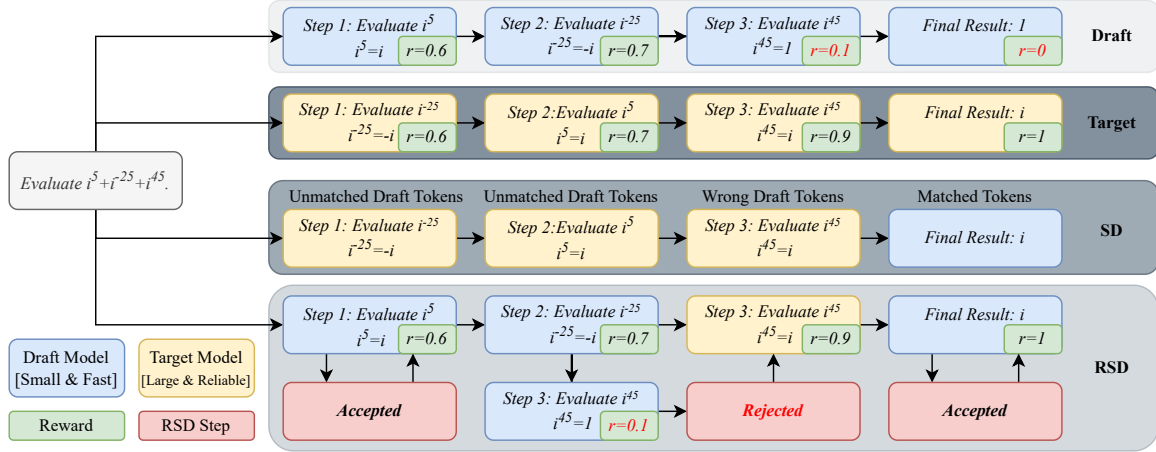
Evaluate $i^5+i^{-25}+i^{45}$.

Step 1: Evaluate $i^5$
$i^5=i$ r=0.6

Step 2: Evaluate $i^{-25}$
$i^{-25}=-i$ r=0.7

Step 3: Evaluate $i^{45}$
$i^{45}=1$ r=0.1

Final Result: 1
r=0

Draft

Step 1: Evaluate $i^{-25}$
$i^{-25}=-i$ r=0.6

Step 2:Evaluate $i^5$
$i^5=i$ r=0.7

Step 3: Evaluate $i^{45}$
$i^{45}=i$ r=0.9

Final Result: i
r=1

Target

Unmatched Draft Tokens
Step 1: Evaluate $i^{-25}$
$i^{-25}=-i$

Unmatched Draft Tokens
Step 2:Evaluate $i^5$
$i^5=i$

Wrong Draft Tokens
Step 3: Evaluate $i^{45}$
$i^{45}=i$

Matched Tokens
Final Result: i

SD

Step 1: Evaluate $i^5$
$i^5=i$ r=0.6

Step 2: Evaluate $i^{-25}$
$i^{-25}=-i$ r=0.7

Step 3: Evaluate $i^{45}$
$i^{45}=i$ r=0.9

Final Result: i
r=1

Accepted

Step 3: Evaluate $i^{45}$
$i^{45}=1$ r=0.1

Rejected

Accepted

RSD

Draft Model
[Small & Fast]

Target Model
[Large & Reliable]

Reward

RSD Step